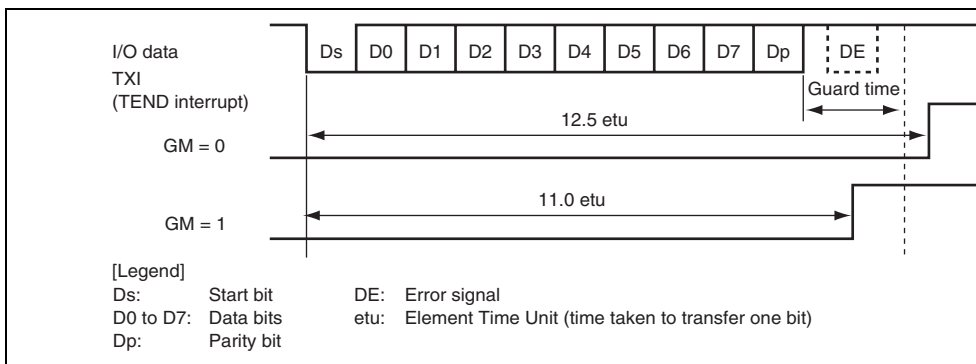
I/O data

TXI
(TEND interrupt)

Ds D0 D1 D2 D3 D4 D5 D6 D7 Dp DE

Guard time

12.5 etu

GM = 0

11.0 etu

GM = 1

[Legend]
Ds: Start bit
D0 to D7: Data bits
Dp: Parity bit
DE: Error signal
etu: Element Time Unit (time taken to transfer one bit)